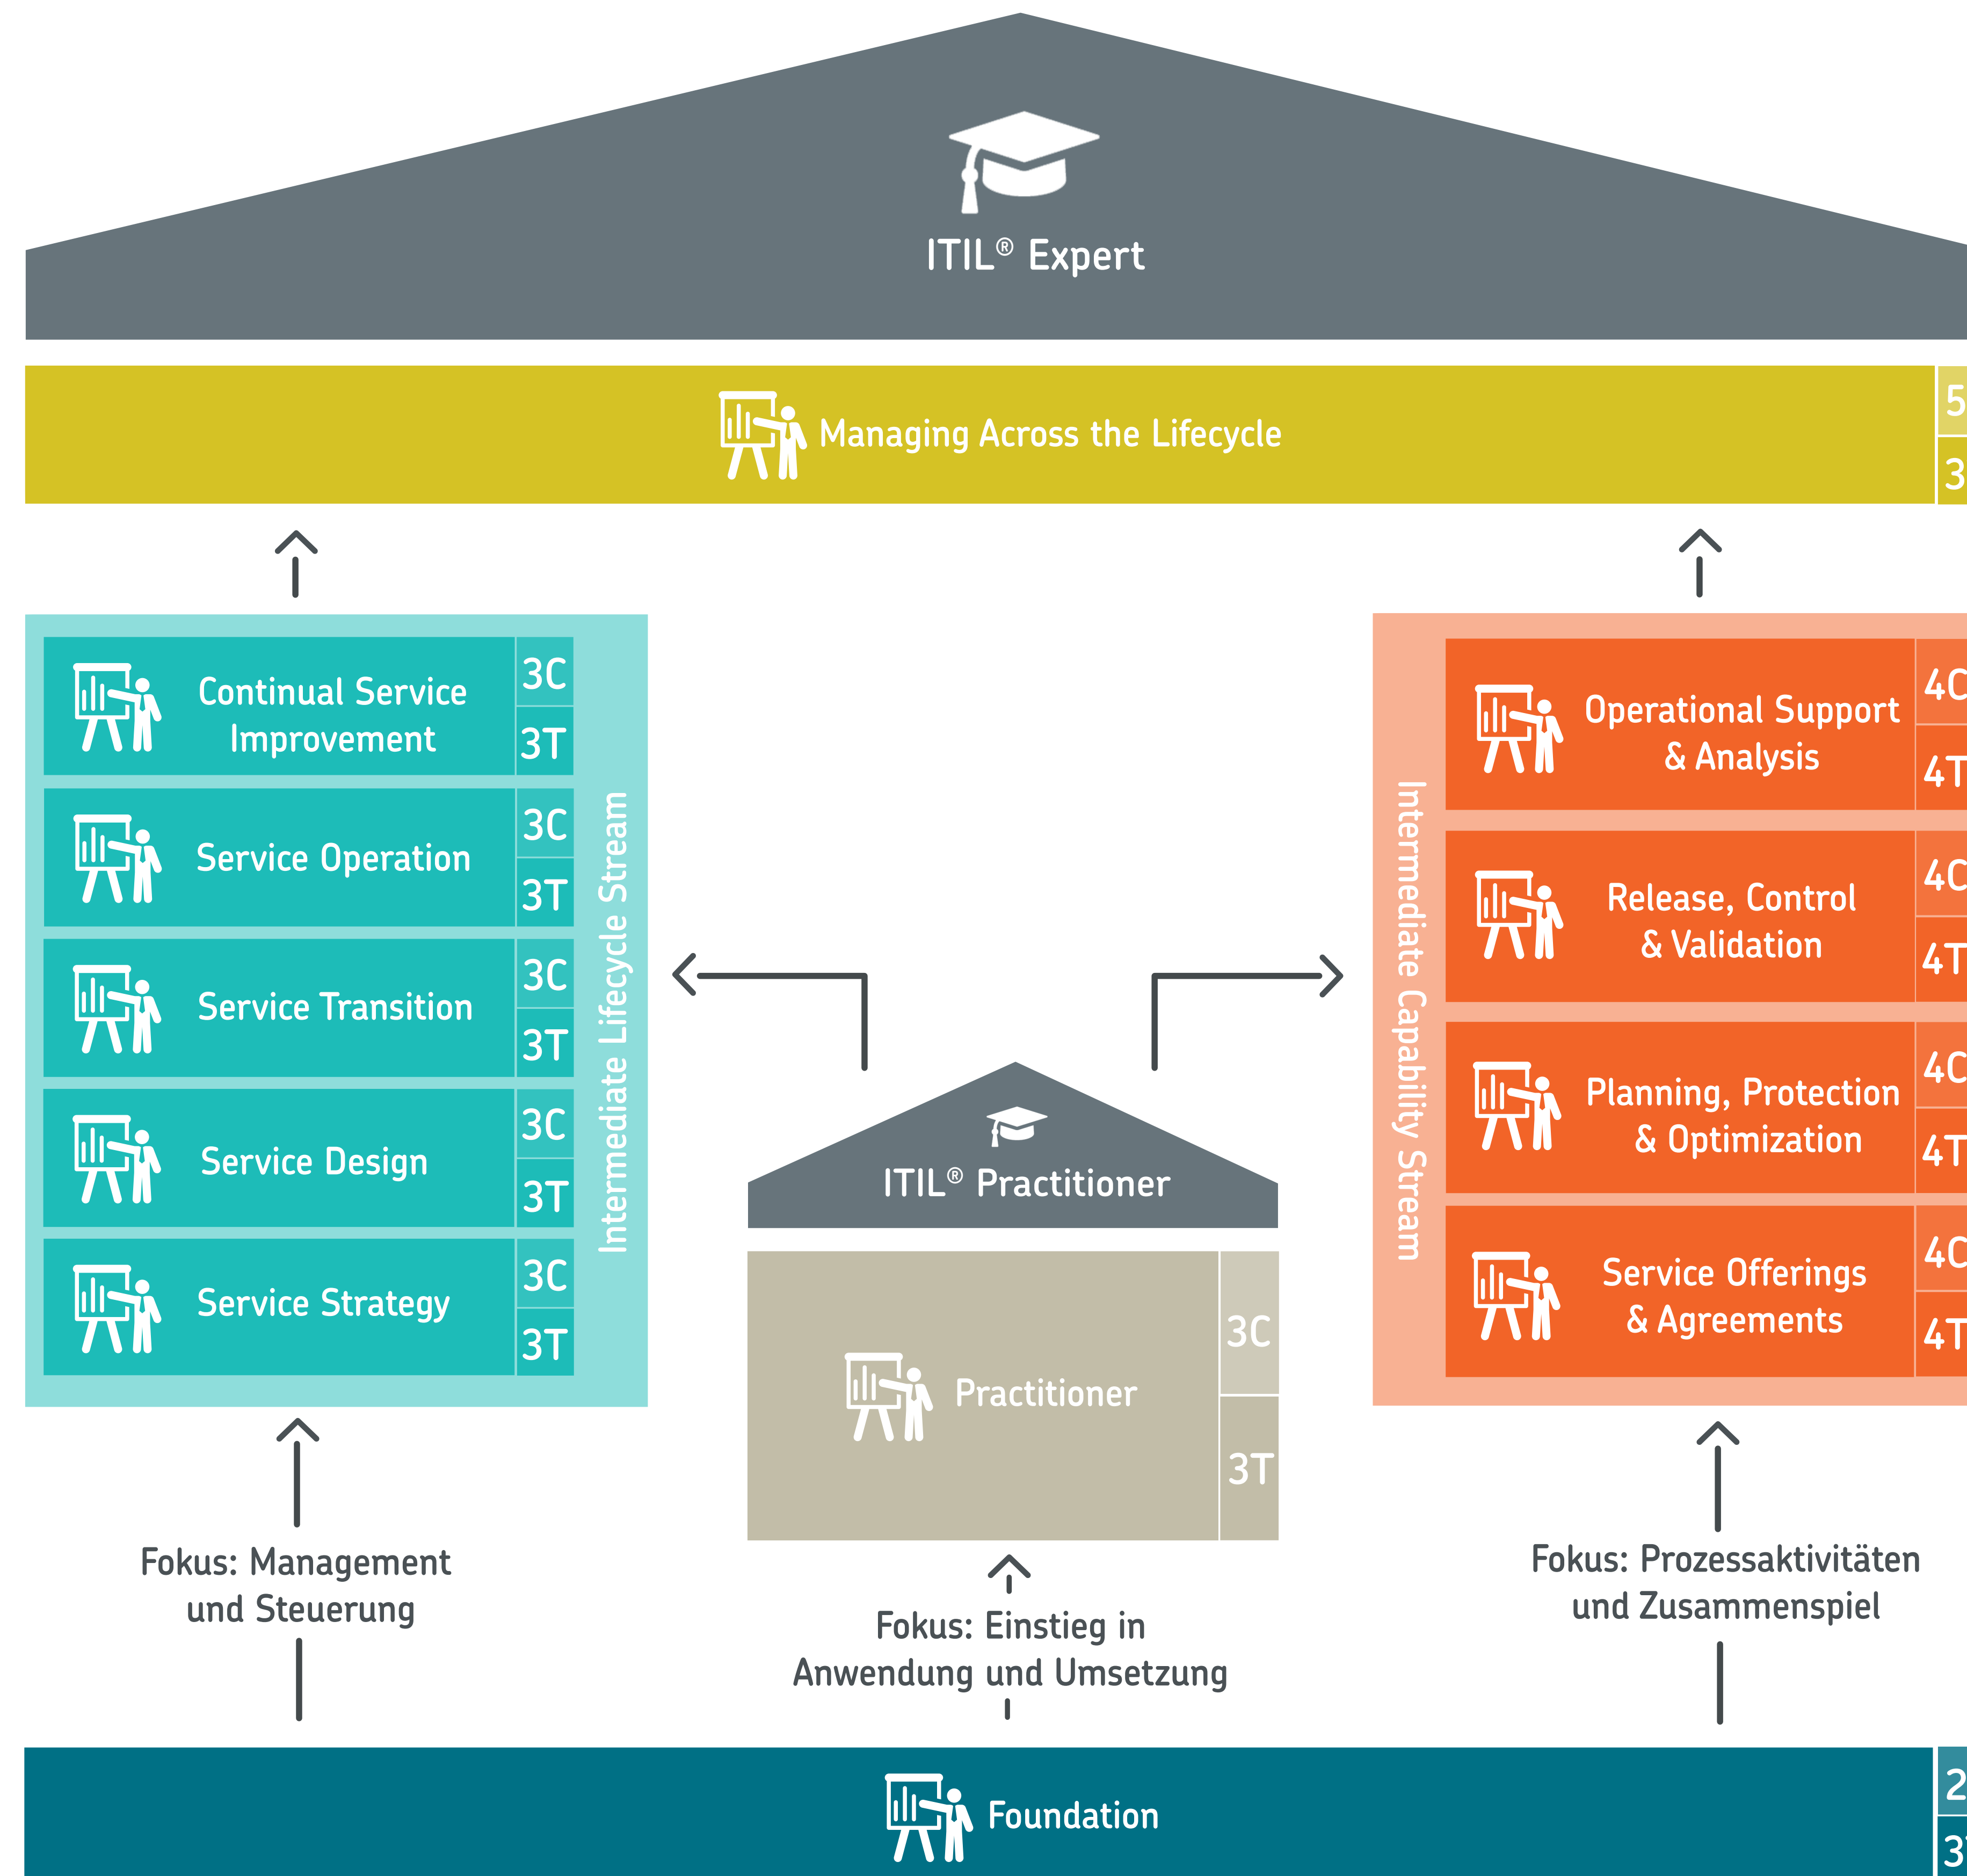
ITIL® Expert

Managing Across the Lifecycle 5 3

Continual Service Improvement 3C 3T

Service Operation 3C 3T

Service Transition 3C 3T

Service Design 3C 3T

Service Strategy 3C 3T

Intermediate Lifecycle Stream

ITIL® Practitioner

Practitioner 3C 3T

Intermediate Capability Stream

Operational Support & Analysis 4C 4T

Release, Control & Validation 4C 4T

Planning, Protection & Optimization 4C 4T

Service Offerings & Agreements 4C 4T

Fokus: Management und Steuerung

Fokus: Einstieg in Anwendung und Umsetzung

Fokus: Prozessaktivitäten und Zusammenspiel

Foundation 2 3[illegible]